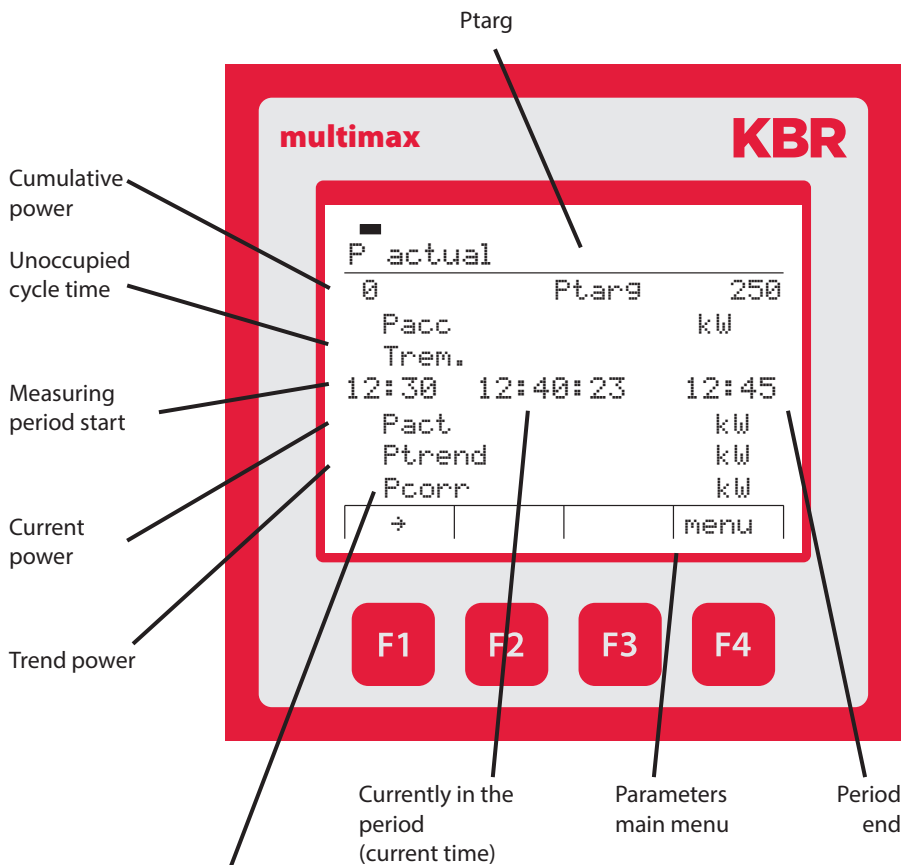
Ptarg

multimax

KBR

Cumulative power

Unoccupied cycle time

Measuring period start

Current power

Trend power

P actual

0 Ptarg 250

Pacc kW

Trem.

12:30 12:40:23 12:45

Pact kW

Ptrend kW

Pcorr kW

→ | | | menu

F1 F2 F3 F4

Currently in the period (current time)

Parameters main menu

Period end